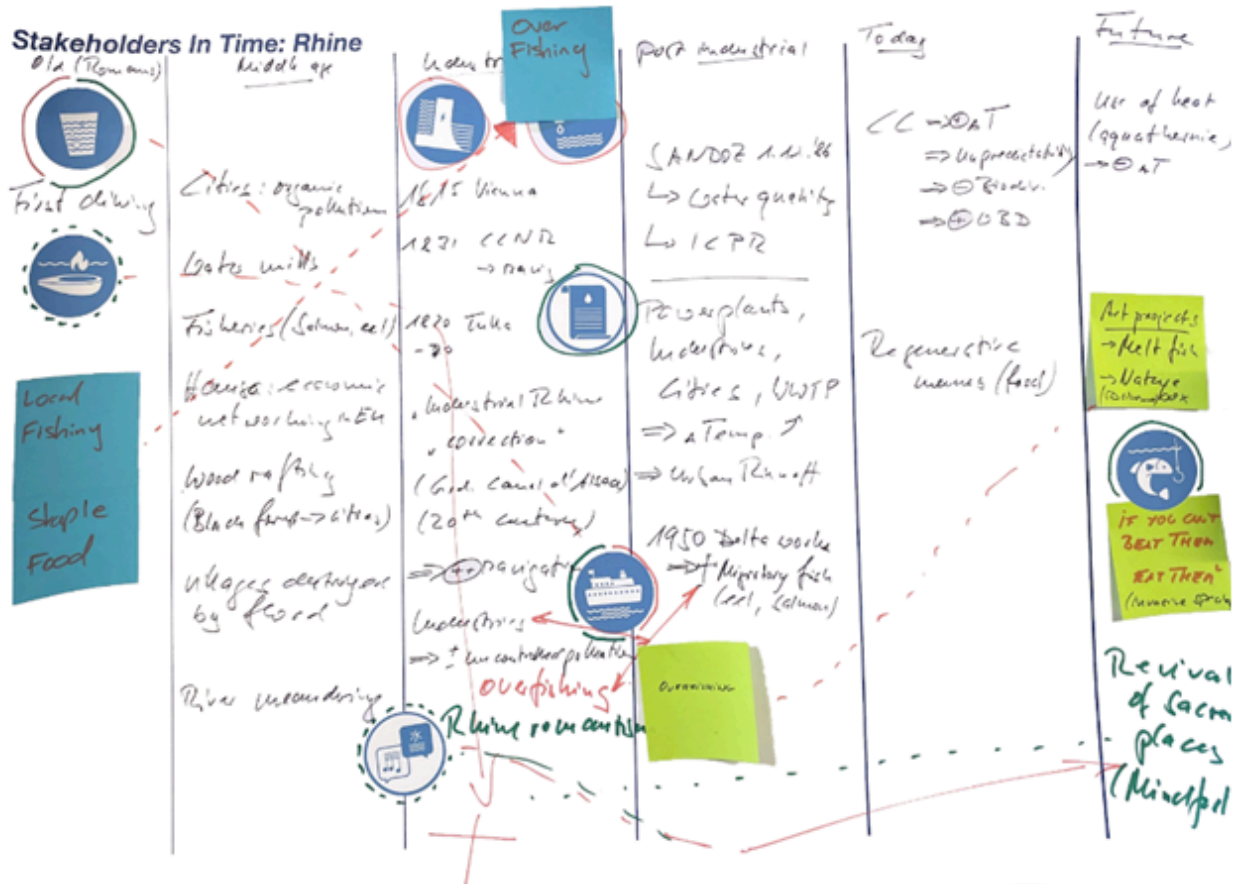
Stakeholders In Time: Rhine

Old (Romans)

First drinking

Local Fishing

Staple Food

Middle age

Cities: organic pollution

Water mills

Fisheries (Salmon, eel)

Hansa: economic networking in EU

Wood rafting (Black forest → cities)

Villages destroyed by flood

River meandering

Industr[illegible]

Over Fishing

1815 Vienna

1831 CCNR → navig.

1820 Tulla -70

"Industrial Rhine "correction""

(Grand Canal d'Alsace) (20th century)

⇒ ⊕ navigation

Industries

⇒ ↑ uncontrolled pollution

overfishing

Rhine romanticism

Overfishing

Post industrial

SANDOZ 1.11.86

↳ water quality

↳ ICPR

Powerplants, Industries, Cities, UWTP

⇒ ΔTemp ↗

⇒ Urban Runoff

1950 Delta works

⇒ Migratory fish (eel, salmon)

Today

CC ⇒ ⊕ΔT

⇒ ⊖ productivity

⇒ ⊖ Biodiv.

⇒ ⊕ OBD

Regenerative means (food)

Future

Use of heat (aquathermie) → ⊖ΔT

Art projects → Melt fish → Nature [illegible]

IF YOU CAN'T BEAT THEM "EAT THEM" (invasive species)

Revival of sacred places (Mindful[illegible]